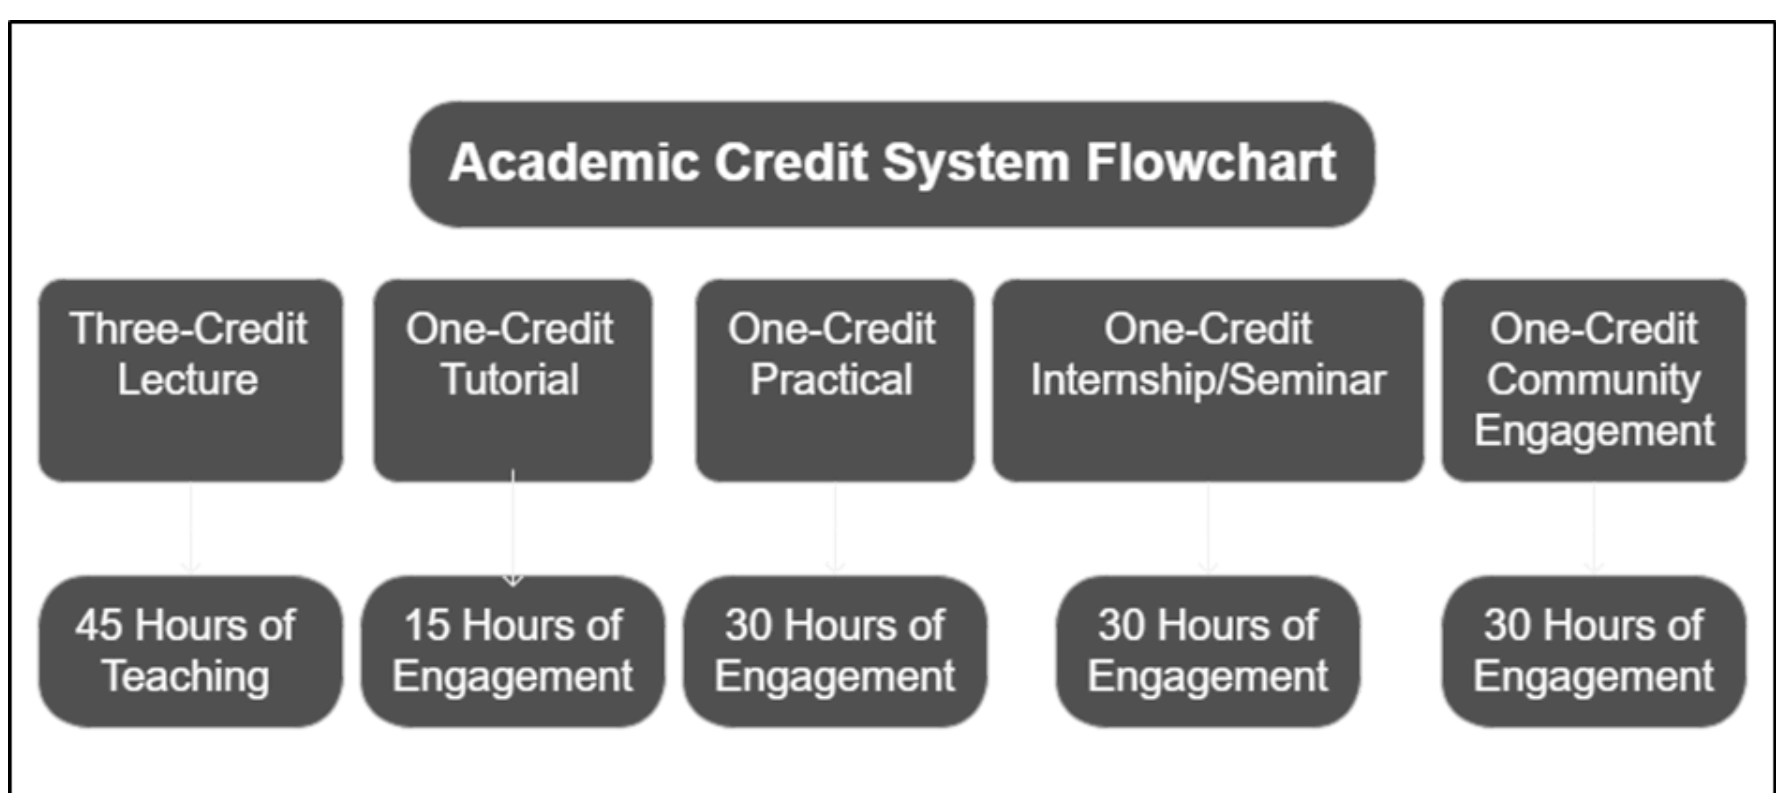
Academic Credit System Flowchart

Three-Credit Lecture

One-Credit Tutorial

One-Credit Practical

One-Credit Internship/Seminar

One-Credit Community Engagement

45 Hours of Teaching

15 Hours of Engagement

30 Hours of Engagement

30 Hours of Engagement

30 Hours of Engagement